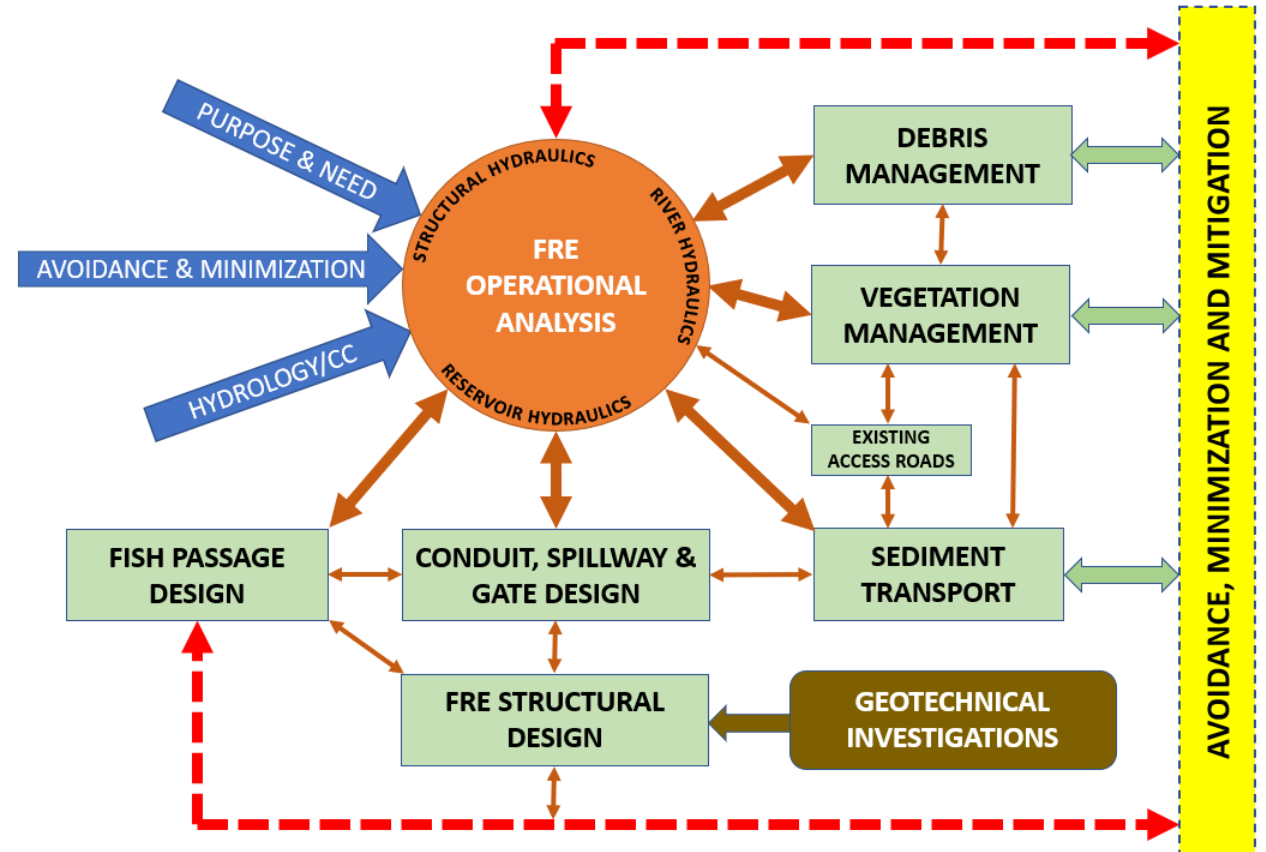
PURPOSE & NEED

AVOIDANCE & MINIMIZATION

HYDROLOGY/CC

STRUCTURAL HYDRAULICS

RIVER HYDRAULICS

FRE OPERATIONAL ANALYSIS

RESERVOIR HYDRAULICS

DEBRIS MANAGEMENT

VEGETATION MANAGEMENT

EXISTING ACCESS ROADS

FISH PASSAGE DESIGN

CONDUIT, SPILLWAY & GATE DESIGN

SEDIMENT TRANSPORT

FRE STRUCTURAL DESIGN

GEOTECHNICAL INVESTIGATIONS

AVOIDANCE, MINIMIZATION AND MITIGATION